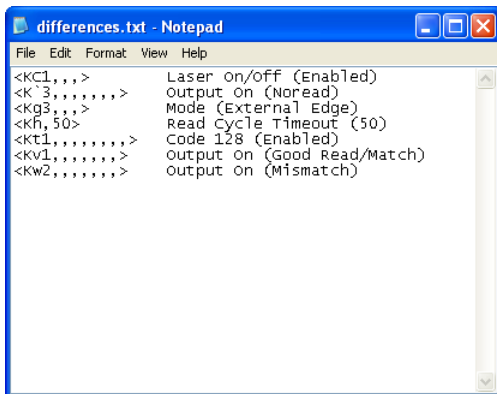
differences.txt - Notepad

File Edit Format View Help

| | |
|---|---|
| <KC1,,,> | Laser On/Off (Enabled) |
| <K`3,,,,,,,,> | Output On (Noread) |
| <Kg3,,,> | Mode (External Edge) |
| <Kh,50> | Read Cycle Timeout (50) |
| <Kt1,,,,,,,,,> | Code 128 (Enabled) |
| <Kv1,,,,,,,> | Output On (Good Read/Match) |
| <Kw2,,,,,,,> | Output On (Mismatch) |